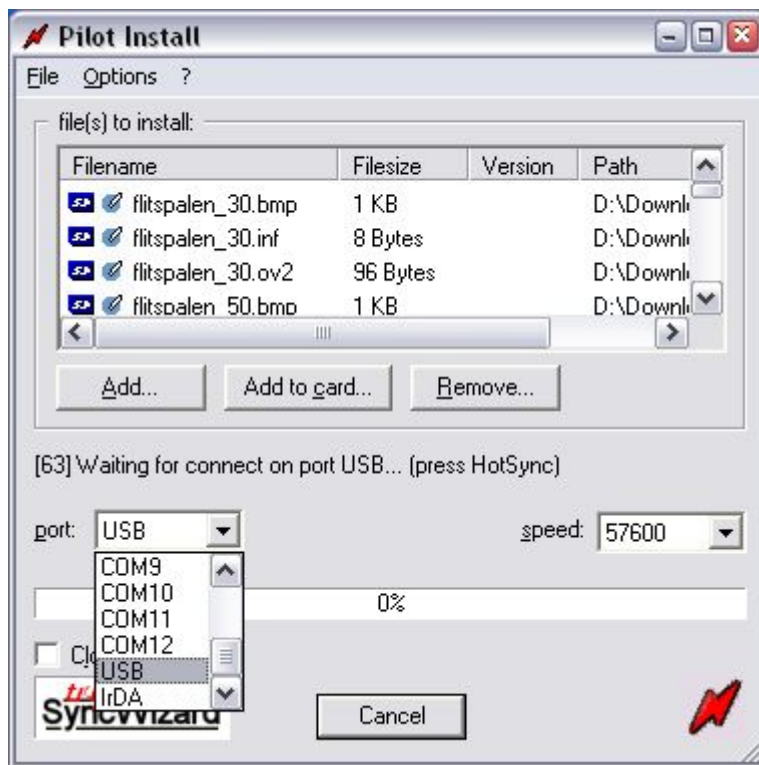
Pilot Install

File Options ?

file(s) to install:

| Filename | Filesize | Version | Path |
|---|---|---|---|
| flitspalen_30.bmp | 1 KB | | D:\Downl |
| flitspalen_30.inf | 8 Bytes | | D:\Downl |
| flitspalen_30.ov2 | 96 Bytes | | D:\Downl |
| flitspalen_50.bmp | 1 KB | | D:\Downl |

Add... Add to card... Remove...

[63] Waiting for connect on port USB... (press HotSync)

port: USB

COM9
COM10
COM11
COM12
USB
IrDA

speed: 57600

0%

Cl

SyncWizard

Cancel